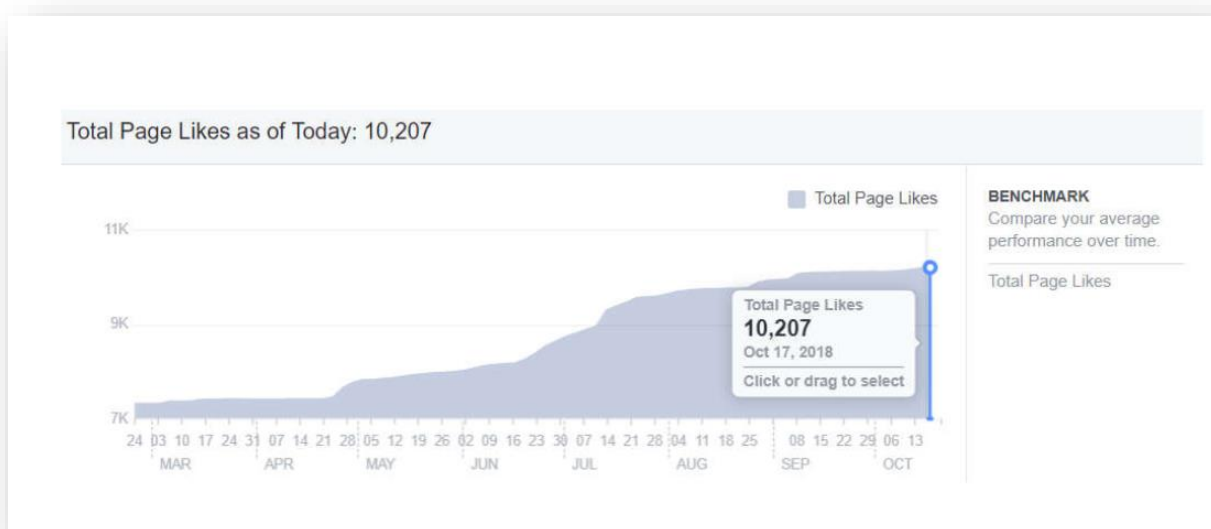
Total Page Likes as of Today: 10,207

Total Page Likes

11K

9K

7K

24 03 10 17 24 31 07 14 21 28 05 12 19 26 02 09 16 23 30 07 14 21 28 04 11 18 25 08 15 22 29 06 13

MAR APR MAY JUN JUL AUG SEP OCT

Total Page Likes
10,207
Oct 17, 2018
Click or drag to select

BENCHMARK
Compare your average performance over time.

Total Page Likes